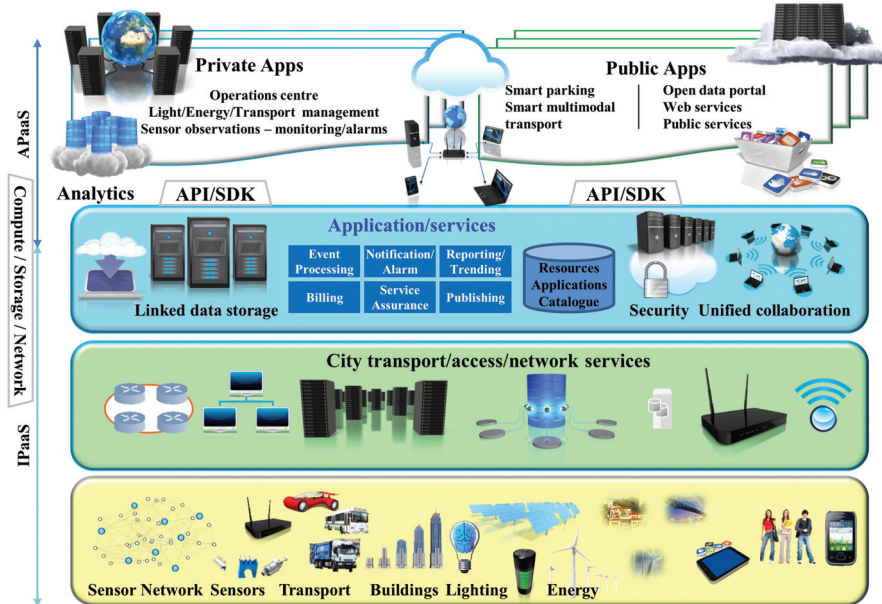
APaaS

Compute / Storage / Network

IPaaS

Private Apps

Operations centre
Light/Energy/Transport management
Sensor observations – monitoring/alarms

Public Apps

Smart parking
Smart multimodal transport

Open data portal
Web services
Public services

Analytics

API/SDK

API/SDK

Application/services

| Event Processing | Notification/ Alarm | Reporting/ Trending |
|---|---|---|
| Billing | Service Assurance | Publishing |

Resources Applications Catalogue

Linked data storage

Security

Unified collaboration

City transport/access/network services

Sensor Network

Sensors

Transport

Buildings

Lighting

Energy